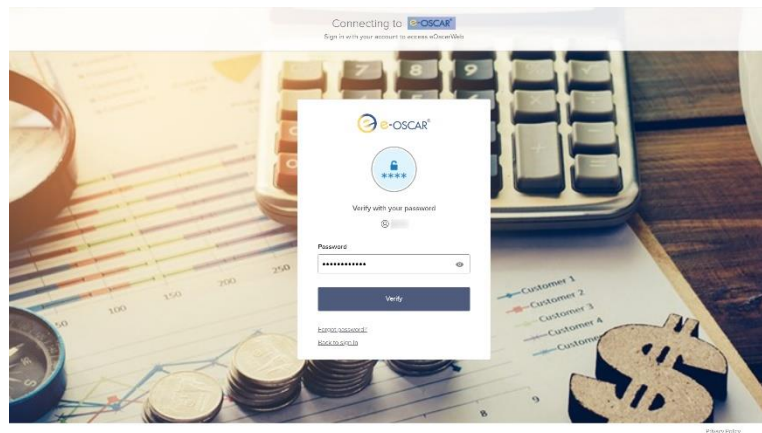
Connecting to e-OSCAR

Sign in with your account to access eOscarWeb

e-OSCAR®

****

Verify with your password

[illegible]

Password

••••••••••••

Verify

Forgot password?

Back to sign in

Customer 1
Customer 2
Customer 3
Customer 4
Custom

7 8 9

Privacy Policy